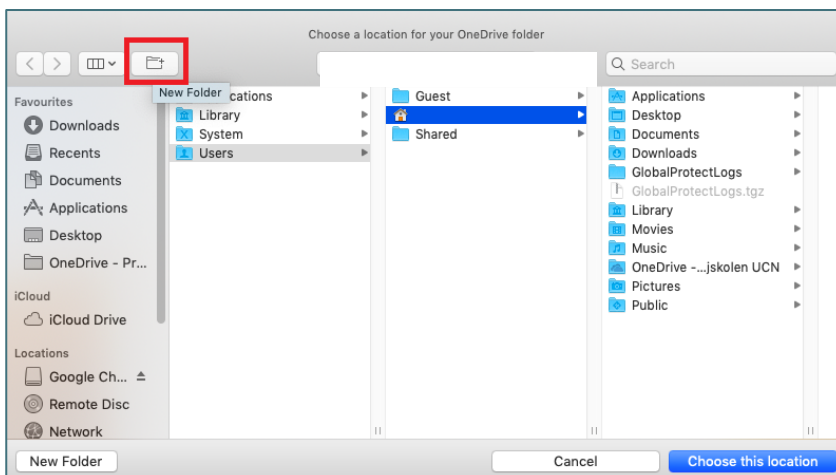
Choose a location for your OneDrive folder

Search

New Folder

Favourites
Downloads
Recents
Documents
Applications
Desktop
OneDrive - Pr...

iCloud
iCloud Drive

Locations
Google Ch...
Remote Disc
Network

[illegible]cations
Library
System
Users

Guest
Shared

Applications
Desktop
Documents
Downloads
GlobalProtectLogs
GlobalProtectLogs.tgz
Library
Movies
Music
OneDrive -...jskolen UCN
Pictures
Public

New Folder

Cancel

Choose this location